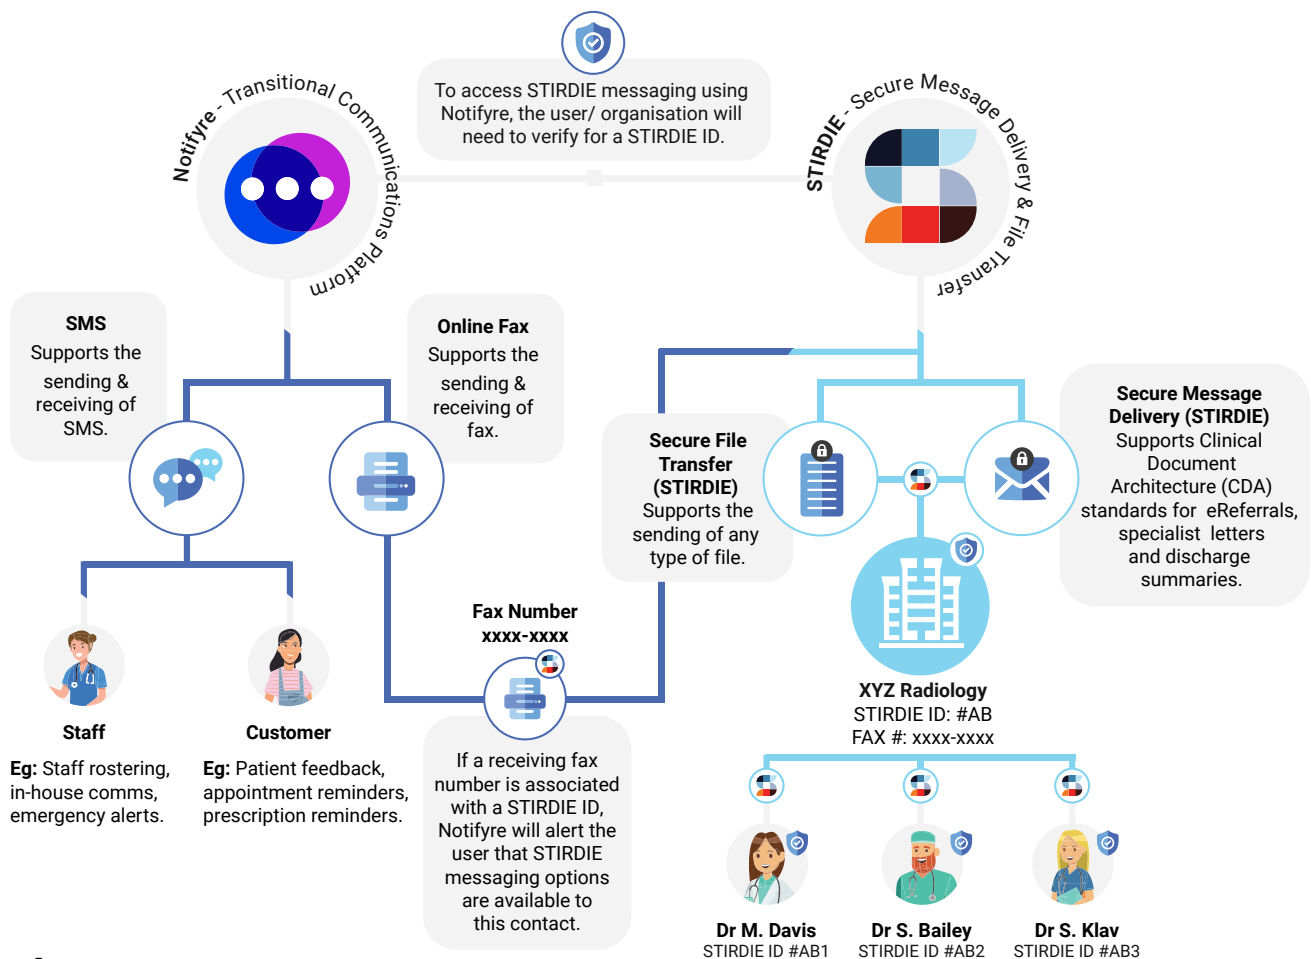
Notifyre - Transitional Communications Platform

To access STIRDIE messaging using Notifyre, the user/ organisation will need to verify for a STIRDIE ID.

STIRDIE - Secure Message Delivery & File Transfer

SMS
Supports the sending & receiving of SMS.

Online Fax
Supports the sending & receiving of fax.

Secure File Transfer (STIRDIE)
Supports the sending of any type of file.

Secure Message Delivery (STIRDIE)
Supports Clinical Document Architecture (CDA) standards for eReferrals, specialist letters and discharge summaries.

Fax Number
xxxx-xxxx

Staff
Eg: Staff rostering, in-house comms, emergency alerts.

Customer
Eg: Patient feedback, appointment reminders, prescription reminders.

If a receiving fax number is associated with a STIRDIE ID, Notifyre will alert the user that STIRDIE messaging options are available to this contact.

XYZ Radiology
STIRDIE ID: #AB
FAX #: xxxx-xxxx

Dr M. Davis
STIRDIE ID #AB1

Dr S. Bailey
STIRDIE ID #AB2

Dr S. Klav
STIRDIE ID #AB3